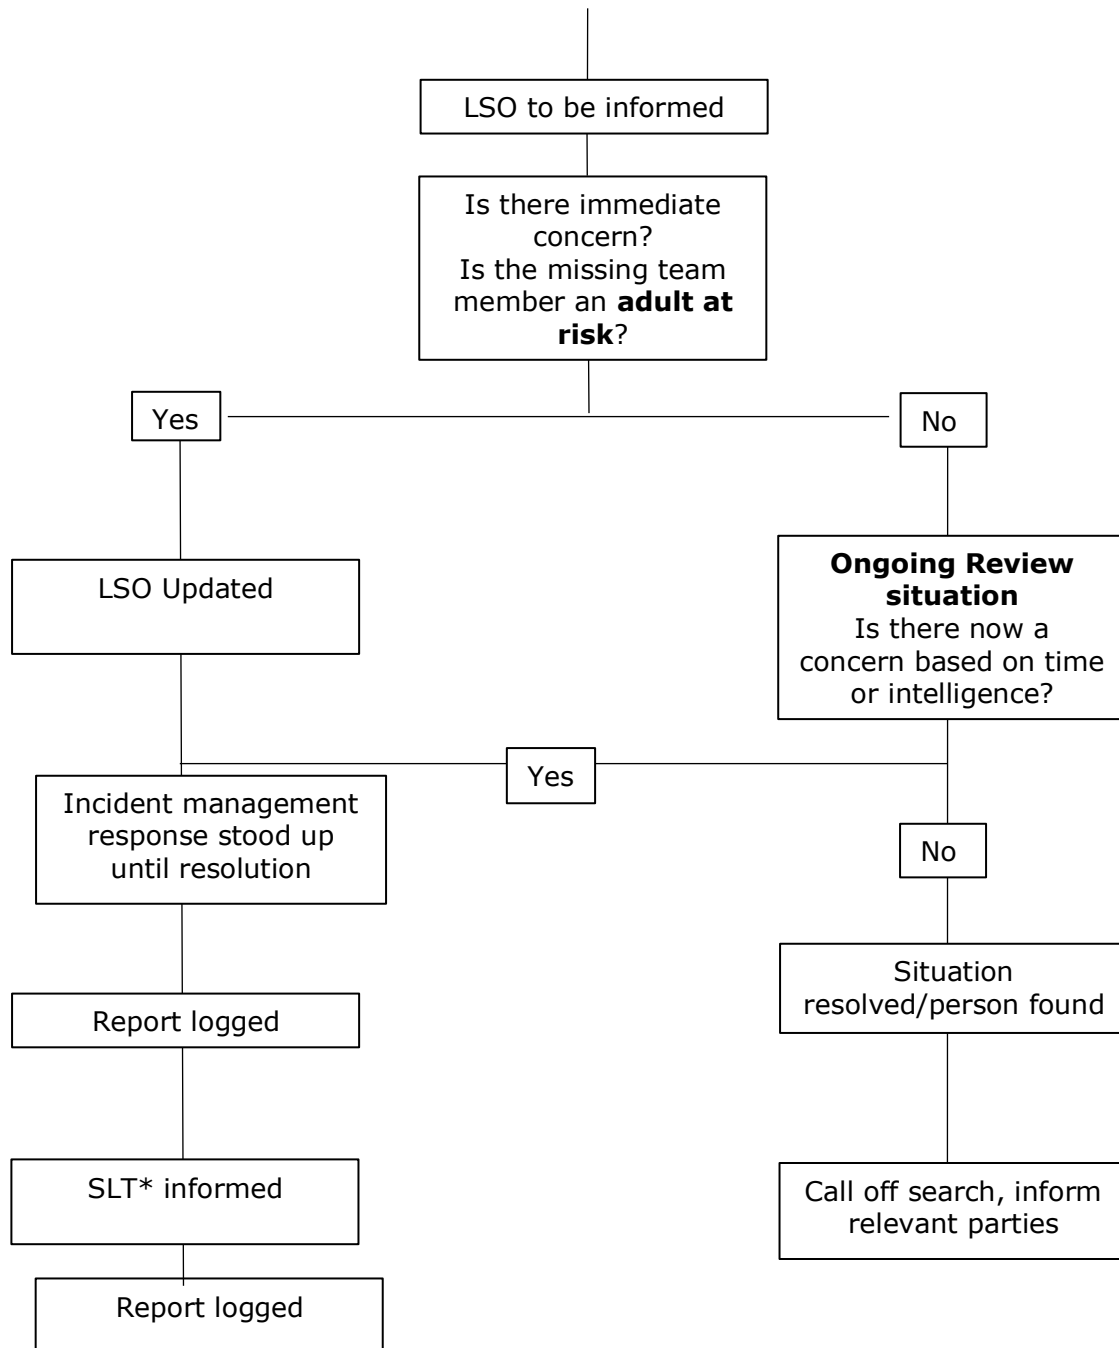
LSO to be informed

Is there immediate concern?
Is the missing team member an **adult at risk**?

Yes

No

LSO Updated

**Ongoing Review situation**
Is there now a concern based on time or intelligence?

Yes

Incident management response stood up until resolution

No

Situation resolved/person found

Report logged

SLT* informed

Call off search, inform relevant parties

Report logged